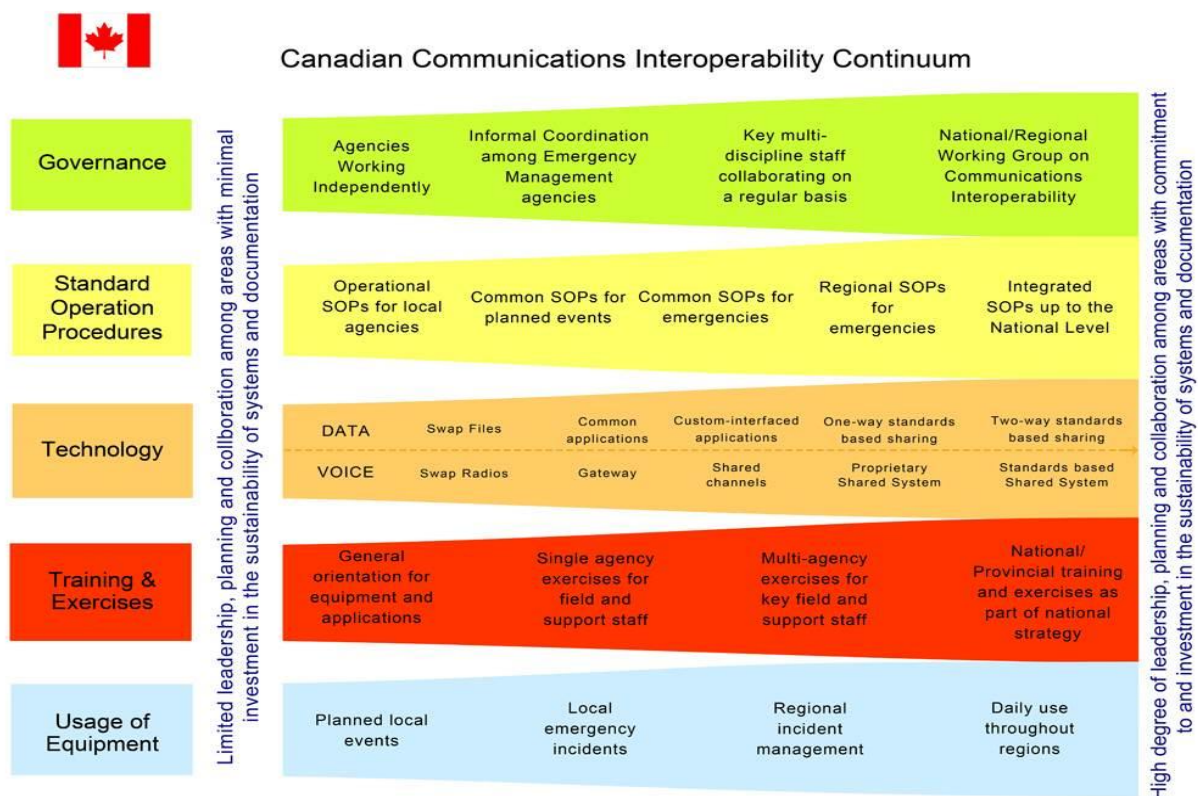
Canadian Communications Interoperability Continuum

Governance

Standard Operation Procedures

Technology

Training & Exercises

Usage of Equipment

Limited leadership, planning and colloboration among areas with minimal investment in the sustainability of systems and documentation

Agencies Working Independently

Informal Coordination among Emergency Management agencies

Key multi-discipline staff collaborating on a regular basis

National/Regional Working Group on Communications Interoperability

Operational SOPs for local agencies

Common SOPs for planned events

Common SOPs for emergencies

Regional SOPs for emergencies

Integrated SOPs up to the National Level

DATA

Swap Files

Common applications

Custom-interfaced applications

One-way standards based sharing

Two-way standards based sharing

VOICE

Swap Radios

Gateway

Shared channels

Proprietary Shared System

Standards based Shared System

General orientation for equipment and applications

Single agency exercises for field and support staff

Multi-agency exercises for key field and support staff

National/ Provincial training and exercises as part of national strategy

Planned local events

Local emergency incidents

Regional incident management

Daily use throughout regions

High degree of leadership, planning and collaboration among areas with commitment to and investment in the sustainability of systems and documentation